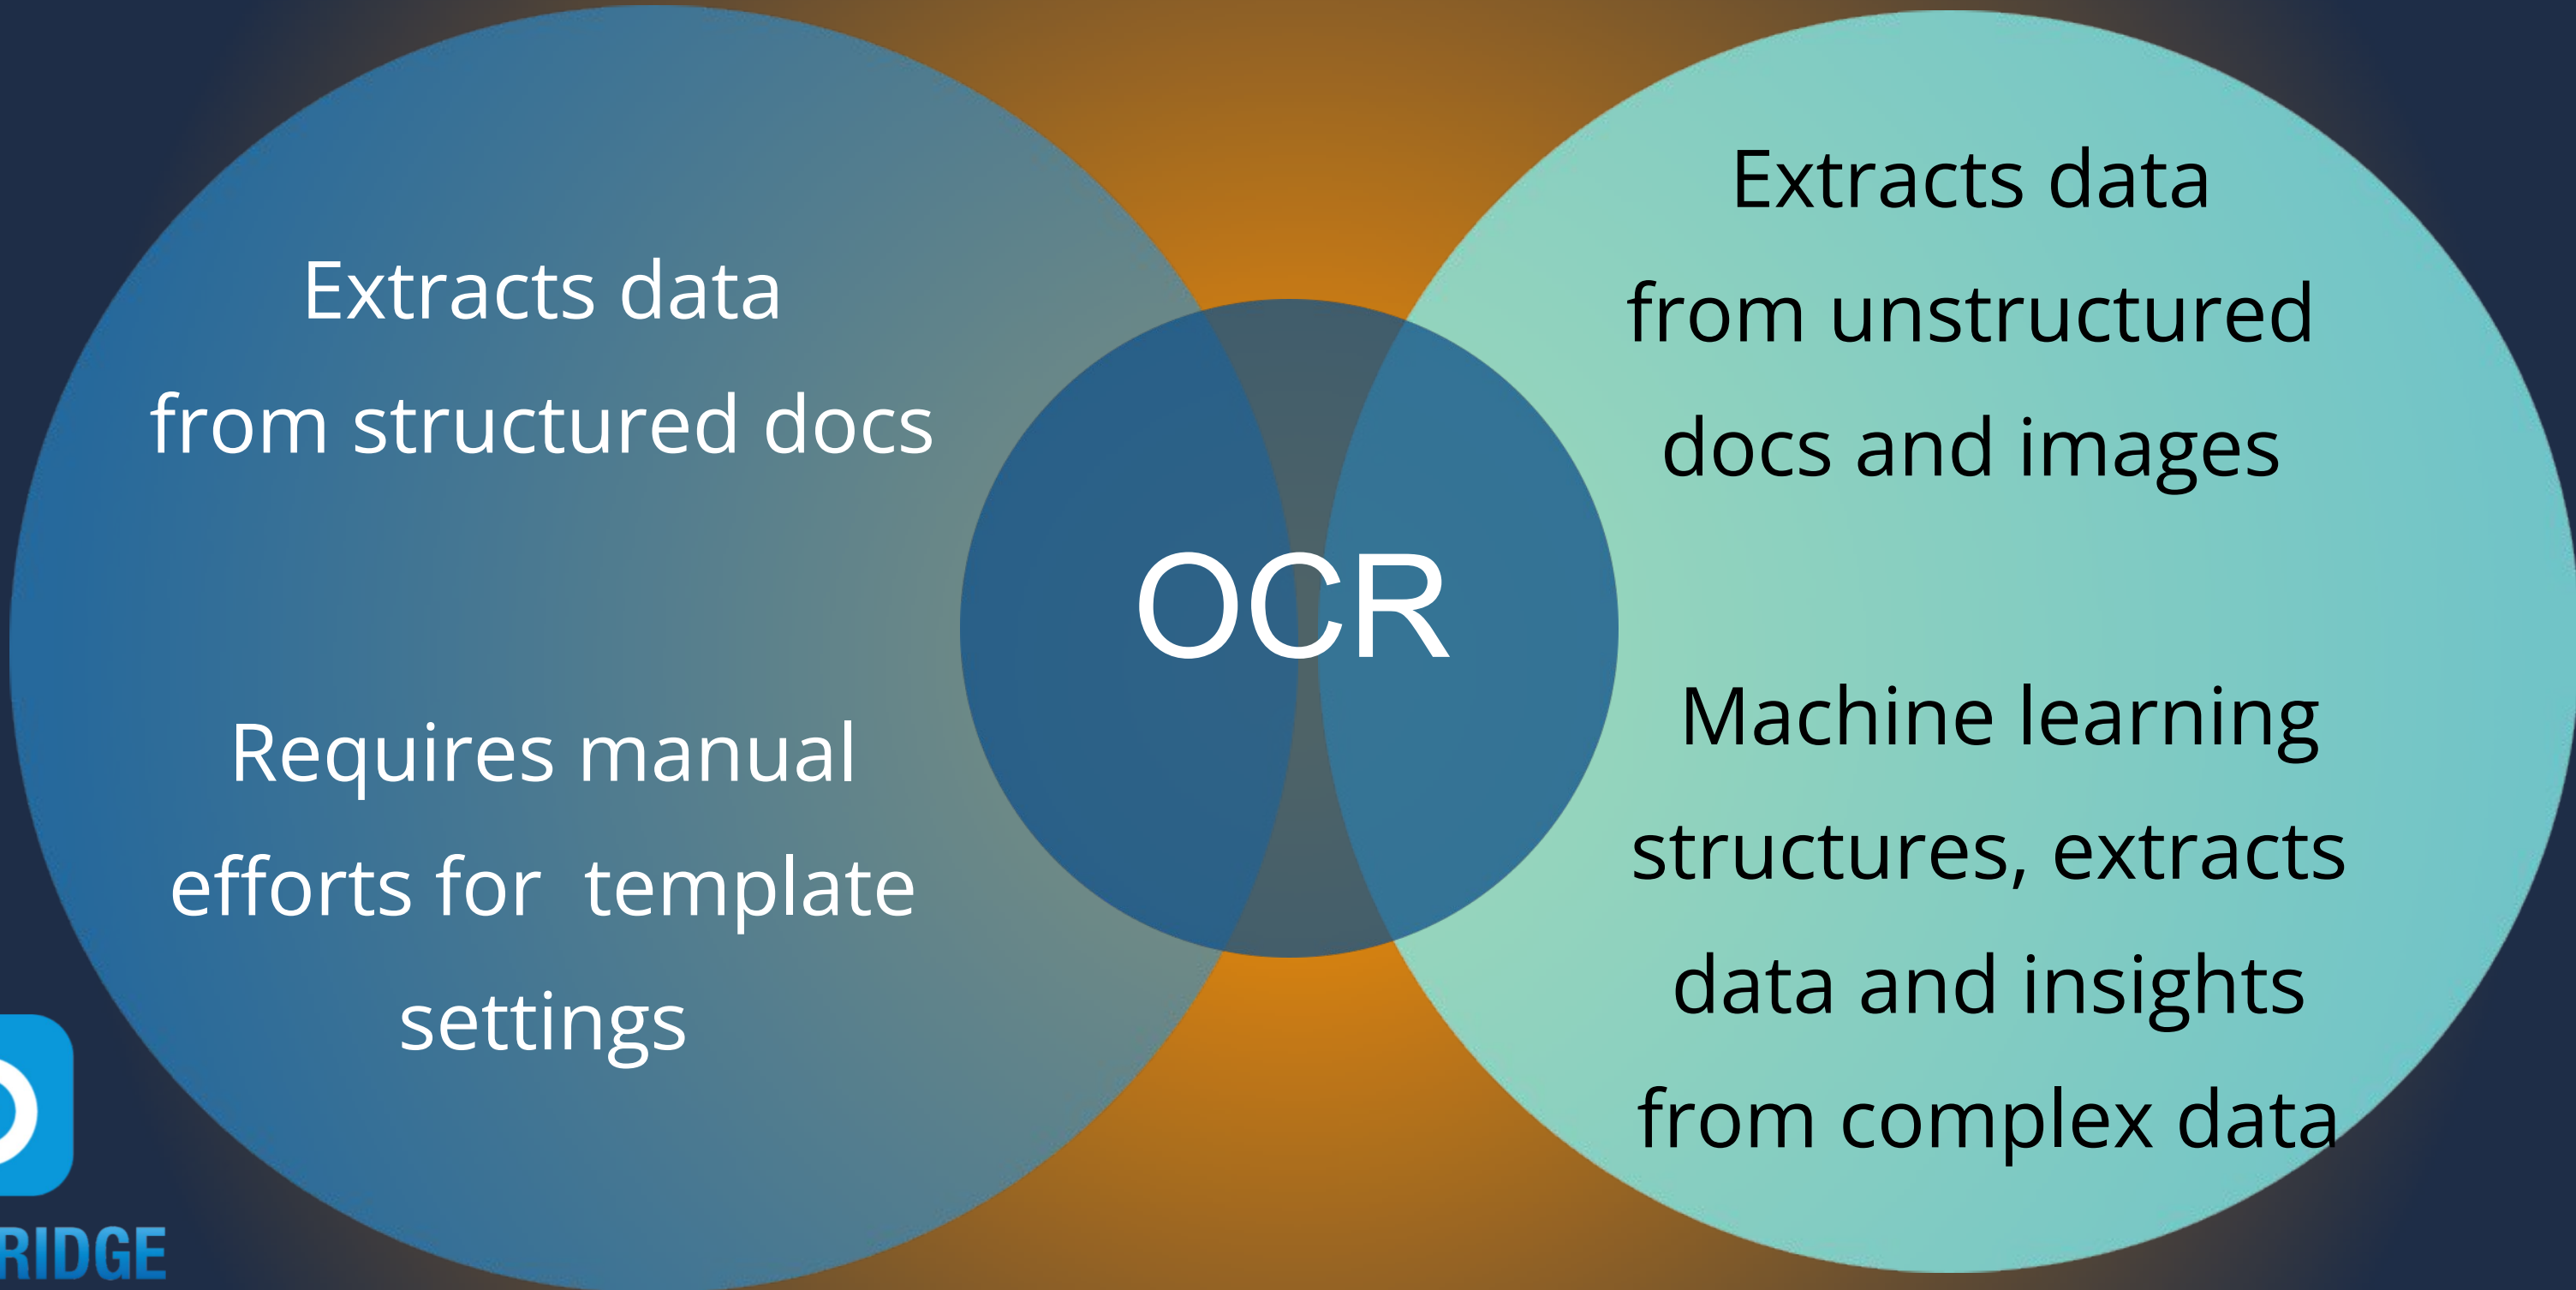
Extracts data from structured docs

Requires manual efforts for template settings

OCR

Extracts data from unstructured docs and images

Machine learning structures, extracts data and insights from complex data

RIDGE